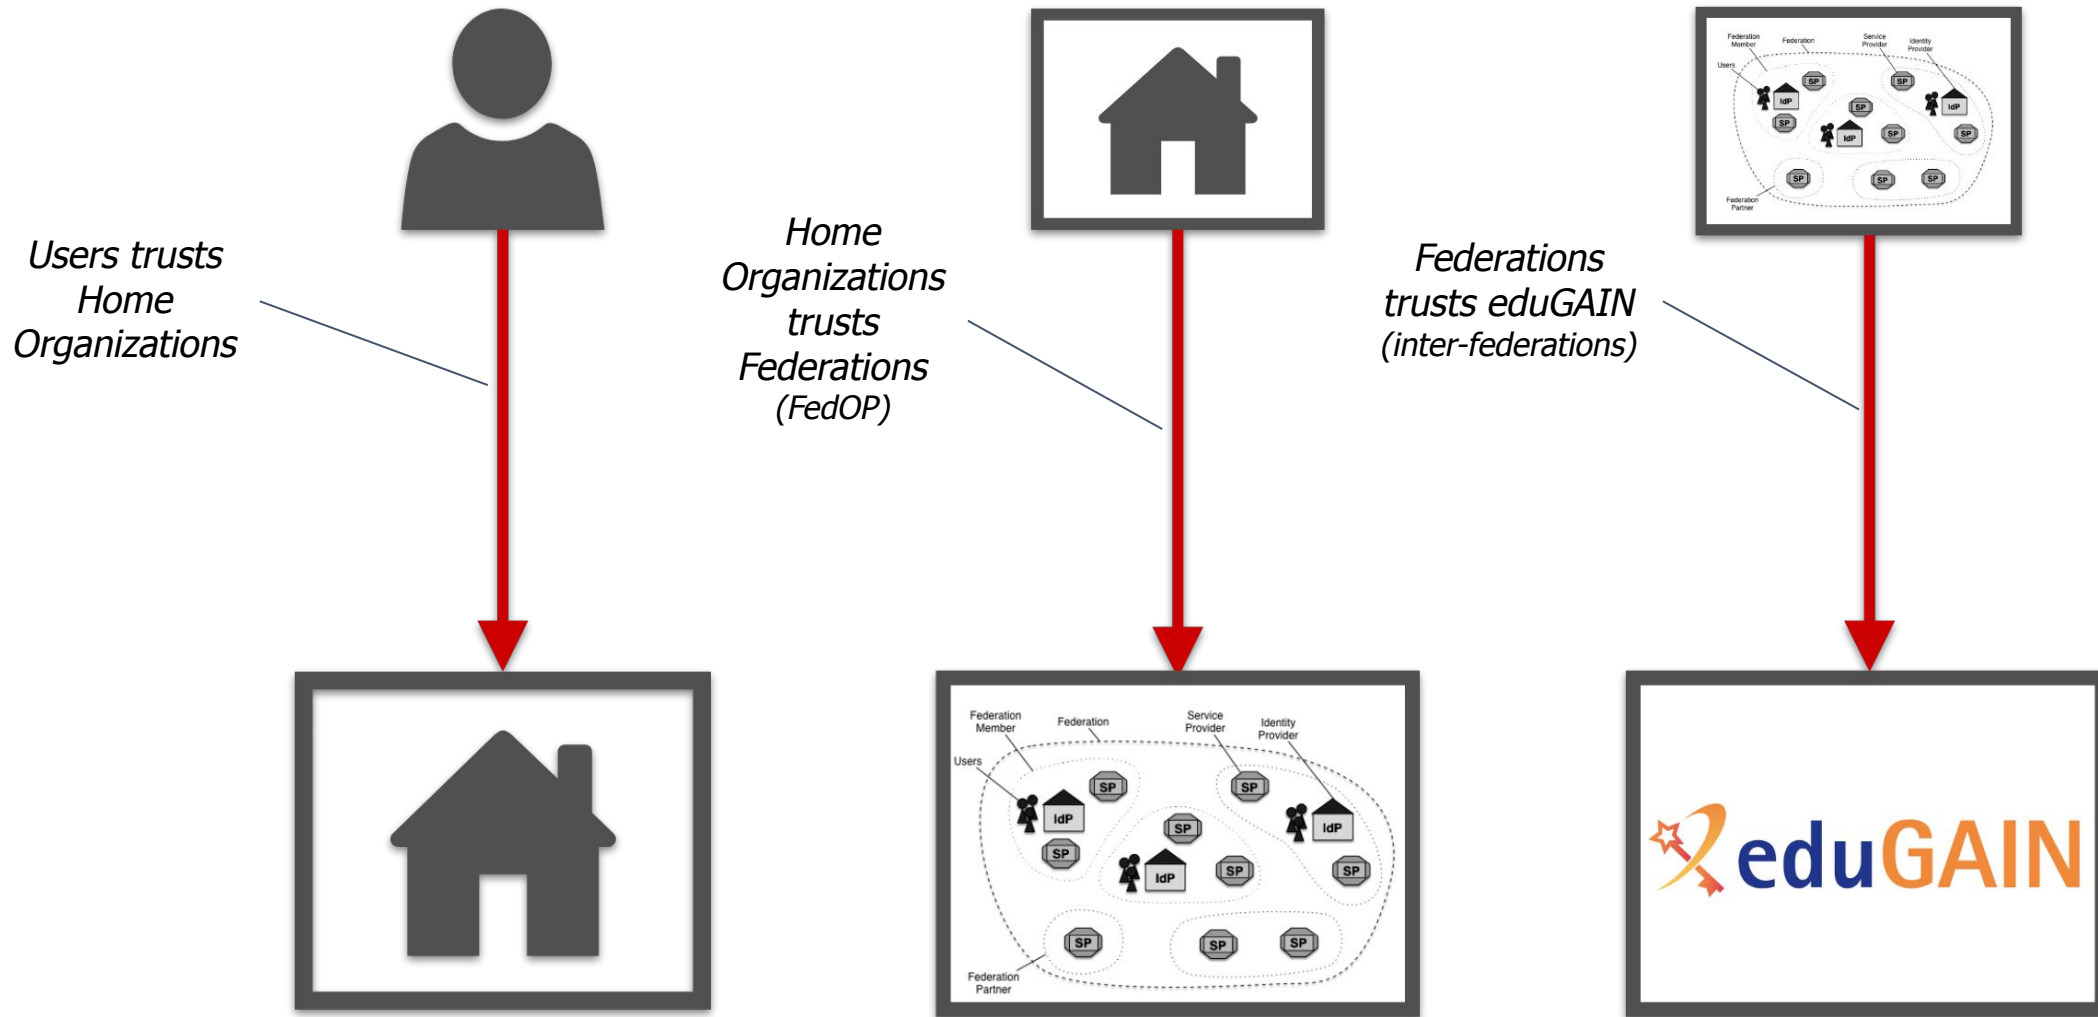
Users trusts Home Organizations

Home Organizations trusts Federations (FedOP)

Federations trusts eduGAIN (inter-federations)

Federation Member
Federation
Service Provider
Identity Provider
Users
SP
IdP
SP
SP
SP
IdP
SP
SP
IdP
SP
SP
SP
SP
Federation Partner

Federation Member
Federation
Service Provider
Identity Provider
Users
SP
IdP
SP
SP
SP
IdP
SP
SP
IdP
SP
SP
SP
SP
Federation Partner

eduGAIN